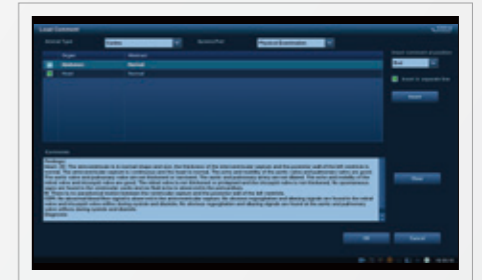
Load Comment

Normal Type Cardiac Section/Part Physical Examination

Organ Abstract

Abdomen Normal

Heart Normal

Insert comment at position

End

Insert in separate line

Insert

Comment

Findings:

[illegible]

Clear

OK Cancel